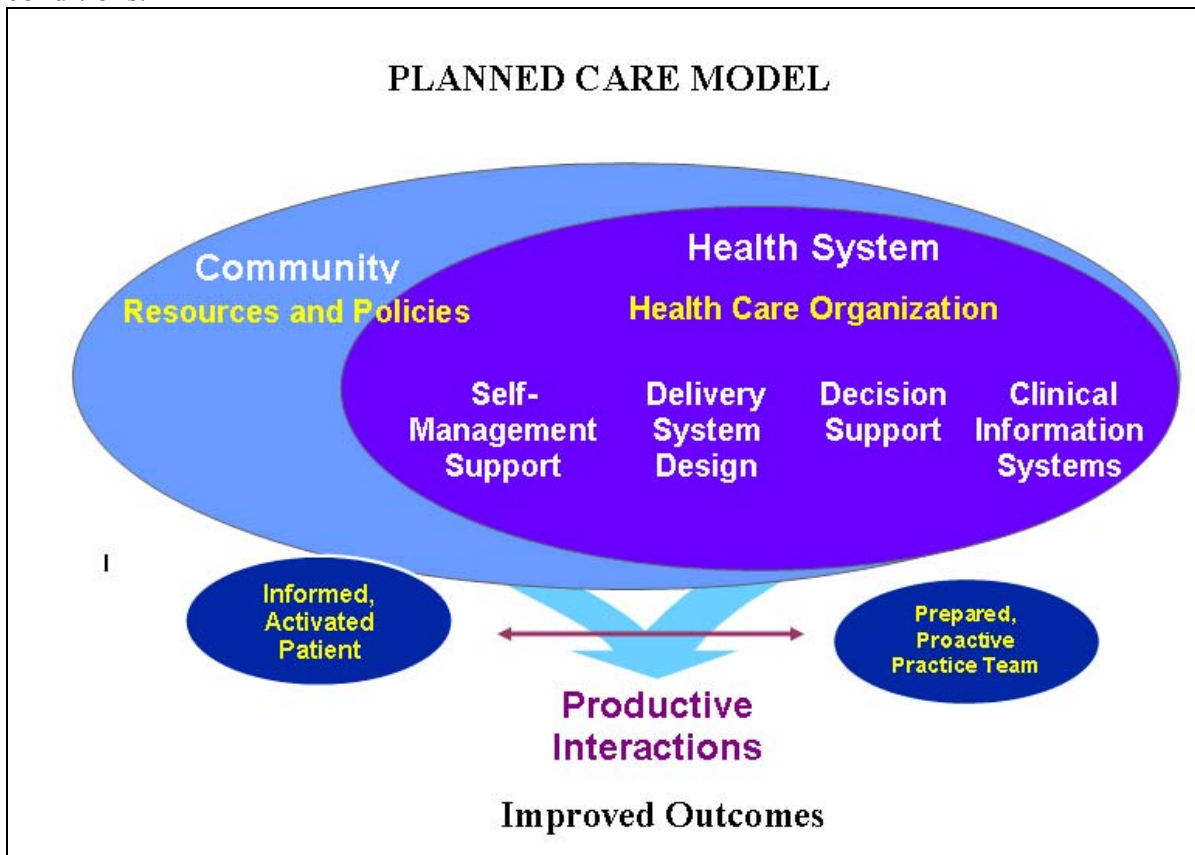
PLANNED CARE MODEL

Community
Resources and Policies

Health System
Health Care Organization

Self-Management Support

Delivery System Design

Decision Support

Clinical Information Systems

I

Informed, Activated Patient

Prepared, Proactive Practice Team

Productive Interactions

Improved Outcomes